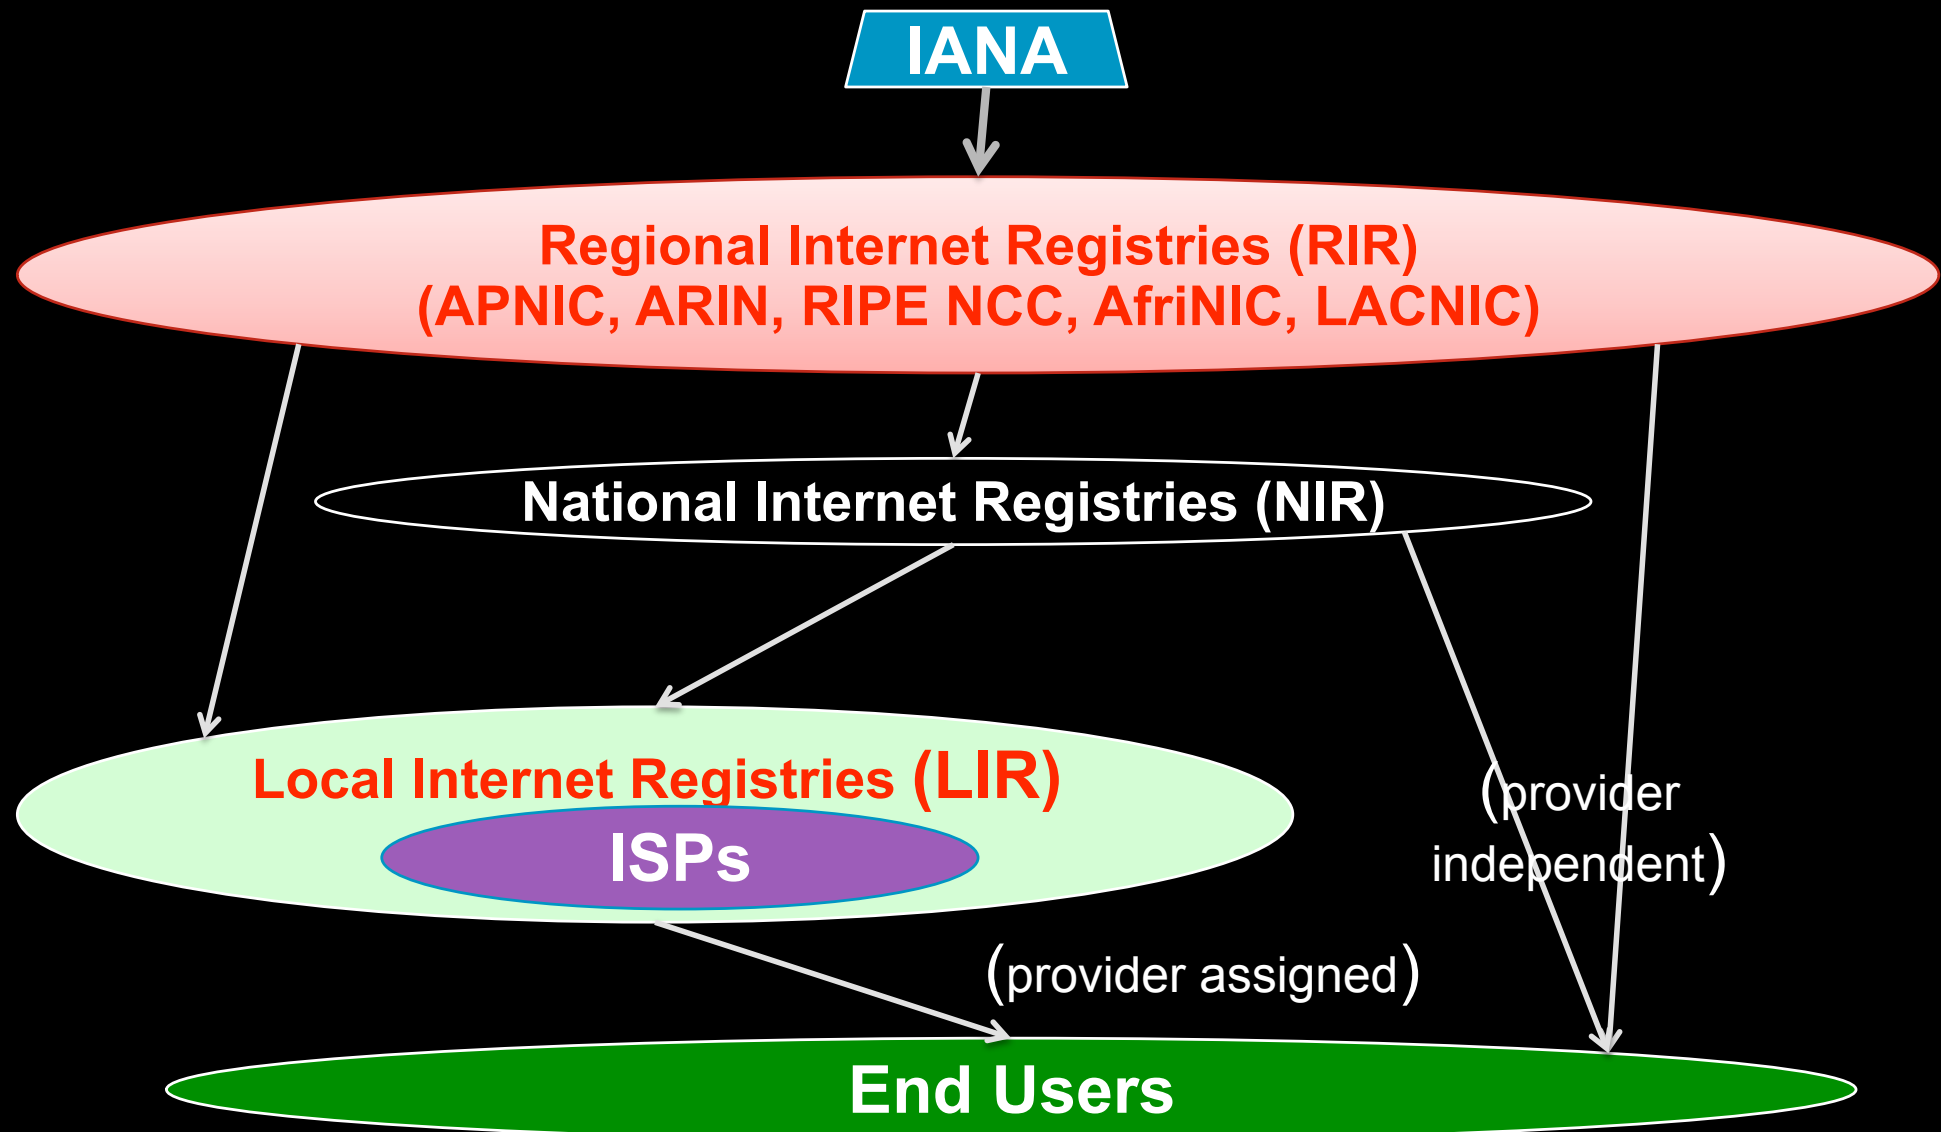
IANA

Regional Internet Registries (RIR)
(APNIC, ARIN, RIPE NCC, AfriNIC, LACNIC)

National Internet Registries (NIR)

Local Internet Registries (LIR)

ISPs

(provider independent)

(provider assigned)

End Users